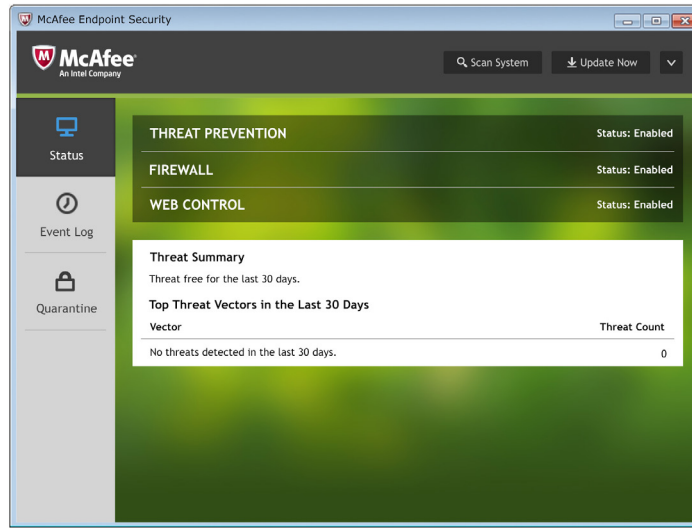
McAfee Endpoint Security

McAfee
An Intel Company

Scan System
Update Now

Status
Event Log
Quarantine

THREAT PREVENTION Status: Enabled
FIREWALL Status: Enabled
WEB CONTROL Status: Enabled

Threat Summary
Threat free for the last 30 days.

Top Threat Vectors in the Last 30 Days

| Vector | Threat Count |
|---|---|
| No threats detected in the last 30 days. | 0 |